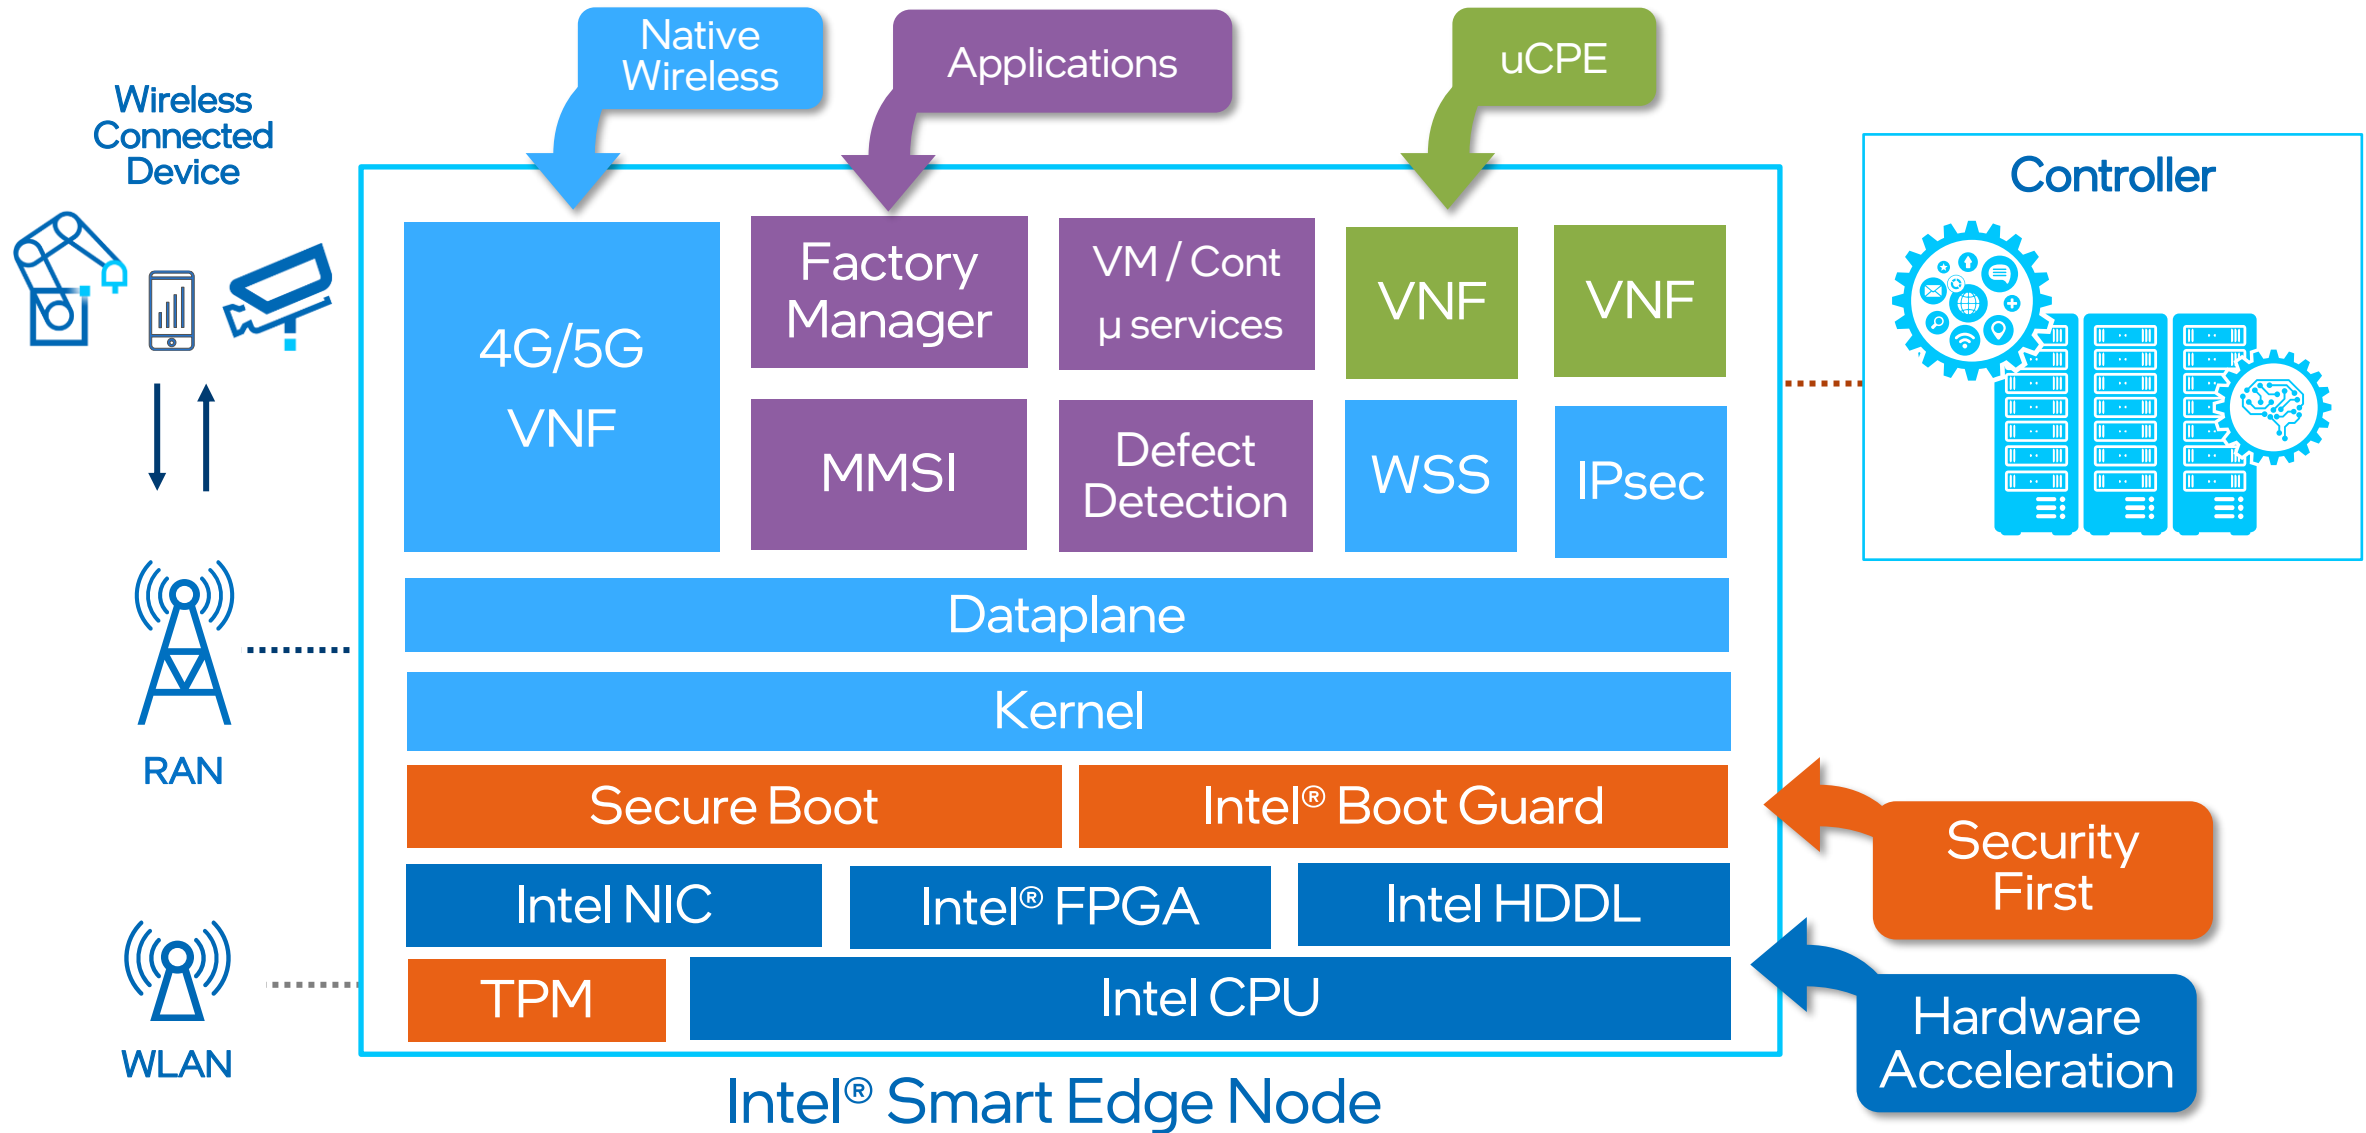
Native Wireless

Applications

uCPE

Wireless Connected Device

Controller

4G/5G VNF

Factory Manager

VM / Cont μ services

VNF

VNF

MMSI

Defect Detection

WSS

IPsec

RAN

Dataplane

Kernel

Secure Boot

Intel® Boot Guard

Security First

Intel NIC

Intel® FPGA

Intel HDDL

WLAN

TPM

Intel CPU

Hardware Acceleration

Intel® Smart Edge Node